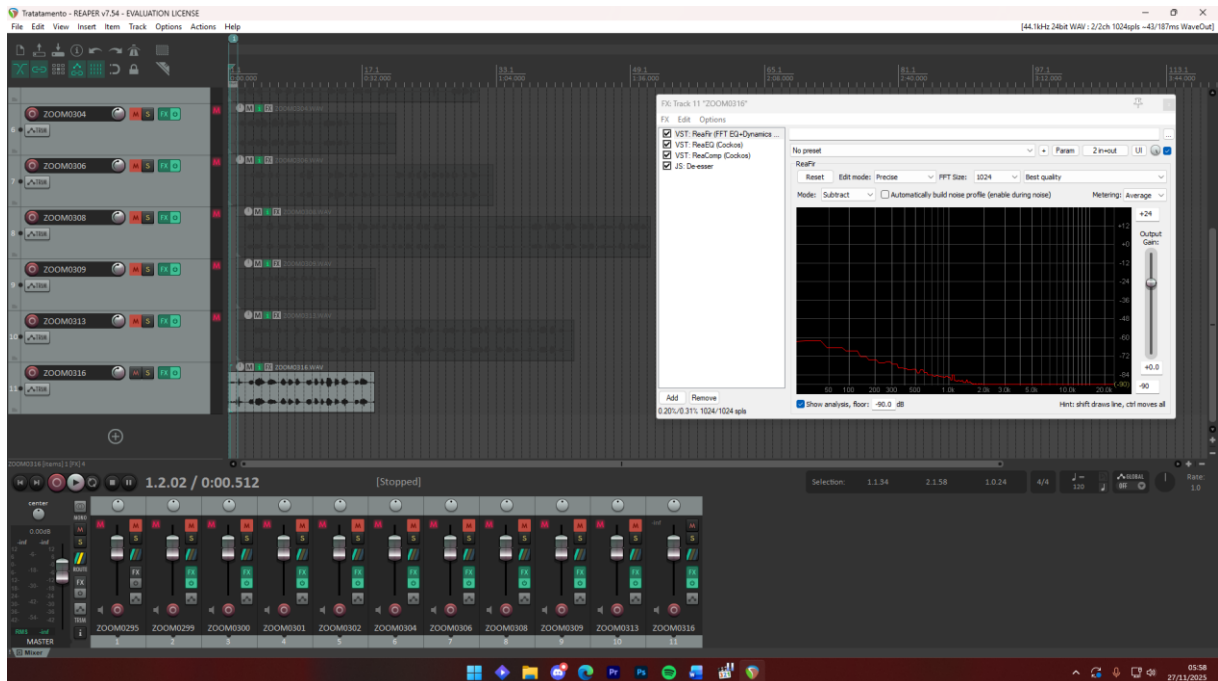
Tratatamento - REAPER v7.54 - EVALUATION LICENSE

File Edit View Insert Item Track Options Actions Help

[44.1kHz 24bit WAV : 2/2ch 1024spls ~43/187ms WaveOut]

1.1.00
0:00.000

17.1
0:32.000

33.1
1:04.000

49.1
1:36.000

65.1
2:08.000

81.1
2:40.000

97.1
3:12.000

113.1
3:44.000

ZOOM0304 M S FX
TRIM

ZOOM0306 M S FX
TRIM

ZOOM0308 M S FX
TRIM

ZOOM0309 M S FX
TRIM

ZOOM0313 M S FX
TRIM

ZOOM0316 M S FX
TRIM

ZOOM0316.WAV

FX: Track 11 "ZOOM0316"

FX Edit Options

VST: ReaFir (FFT EQ+Dynamics ...
VST: ReaEQ (Cockos)
VST: ReaComp (Cockos)
JS: De-esser

No preset + Param 2 in 4 out UI

ReaFir

Reset Edit mode: Precise FFT Size: 1024 Best quality

Mode: Subtract Automatically build noise profile (enable during noise) Metering: Average

+24
Output Gain:

+12
+0
-12
-24
-36
-48
-60
-72
-84

50 100 200 300 500 1.0k 2.0k 3.0k 5.0k 10.0k 20.0k

+0.0
-90

Add Remove
0.20%/0.31% 1024/1024 spls

Show analysis, floor: -90.0 dB

Hint: shift draws line, ctrl moves all

ZOOM0316 [items] 1 [FX] 4

1.2.02 / 0:00.512

[Stopped]

Selection: 1.1.34 2.1.58 1.0.24

4/4 120

GLOBAL

Rate: 1.0

center
0.00dB
MONO
M
S
ROUTE
FX
TRIM
MASTER

ZOOM0295 ZOOM0299 ZOOM0300 ZOOM0301 ZOOM0302 ZOOM0304 ZOOM0306 ZOOM0308 ZOOM0309 ZOOM0313 ZOOM0316

1 2 3 4 5 6 7 8 9 10 11

Mixer

05:58
27/11/2025